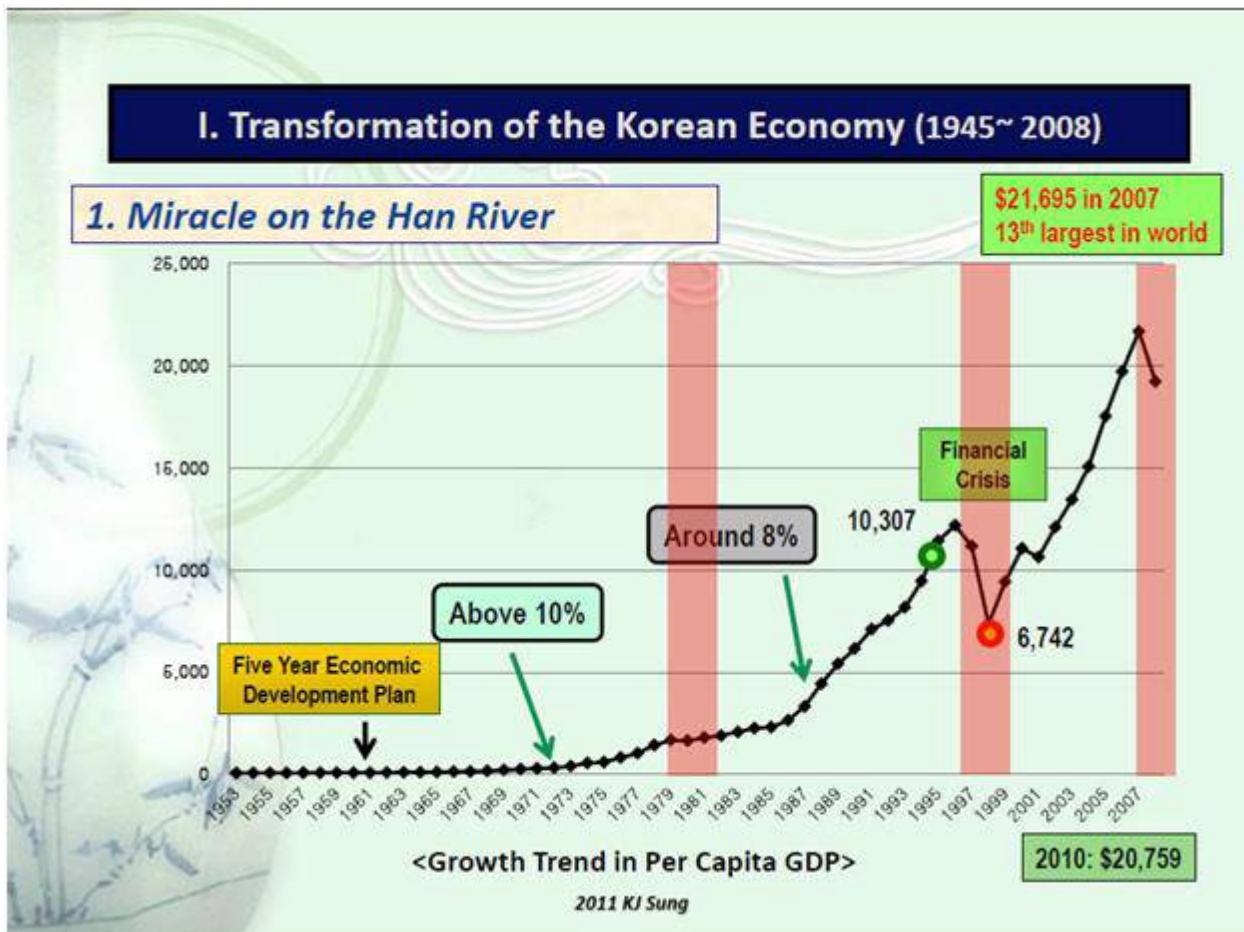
I. Transformation of the Korean Economy (1945~ 2008)

1. Miracle on the Han River

\$21,695 in 2007
$13^{th}$ largest in world

25,000
20,000
15,000
10,000
5,000
0

Financial Crisis

10,307

Around 8%

Above 10%

6,742

Five Year Economic Development Plan

1953 1955 1957 1959 1961 1963 1965 1967 1969 1971 1973 1975 1977 1979 1981 1983 1985 1987 1989 1991 1993 1995 1997 1999 2001 2003 2005 2007

<Growth Trend in Per Capita GDP>

2010: \$20,759

2011 KJ Sung